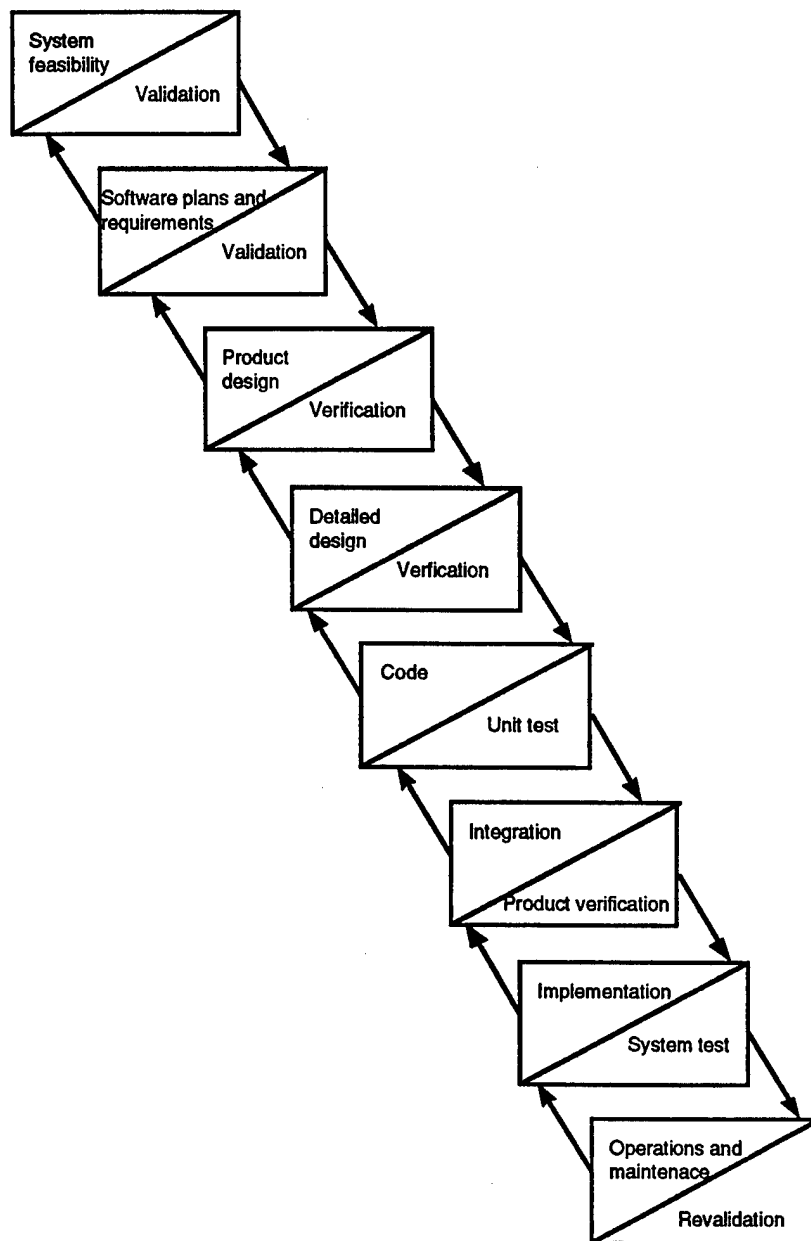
System feasibility
Validation

Software plans and requirements
Validation

Product design
Verification

Detailed design
Verfication

Code
Unit test

Integration
Product verification

Implementation
System test

Operations and maintenace
Revalidation